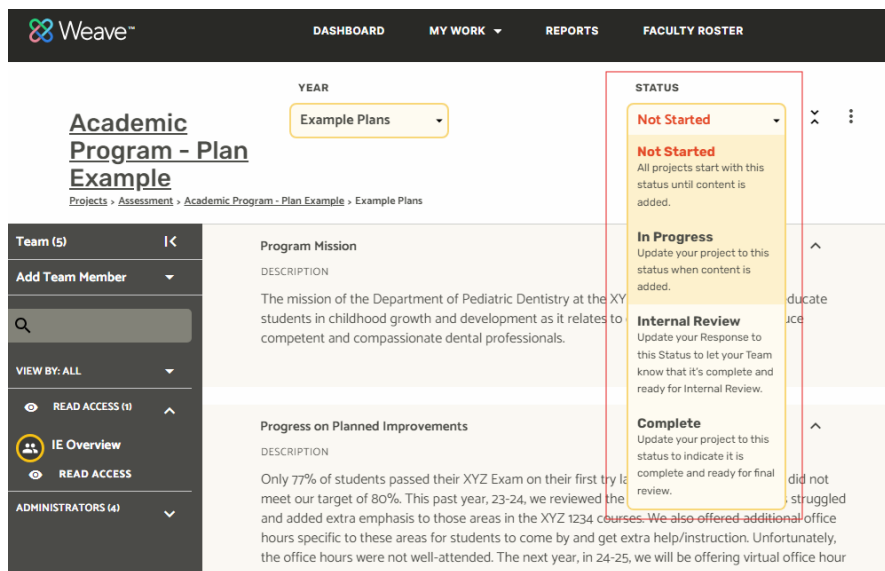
Weave™

DASHBOARD MY WORK REPORTS FACULTY ROSTER

Academic Program - Plan Example

Projects › Assessment › Academic Program - Plan Example › Example Plans

YEAR

Example Plans

STATUS

Not Started

Not Started
All projects start with this status until content is added.

In Progress
Update your project to this status when content is added.

Internal Review
Update your Response to this Status to let your Team know that it's complete and ready for Internal Review.

Complete
Update your project to this status to indicate it is complete and ready for final review.

Team (5)

Add Team Member

VIEW BY: ALL

READ ACCESS (1)

IE Overview

READ ACCESS

ADMINISTRATORS (4)

Program Mission

DESCRIPTION

The mission of the Department of Pediatric Dentistry at the XY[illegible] educate students in childhood growth and development as it relates to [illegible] uce competent and compassionate dental professionals.

Progress on Planned Improvements

DESCRIPTION

Only 77% of students passed their XYZ Exam on their first try la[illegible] did not meet our target of 80%. This past year, 23-24, we reviewed the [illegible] struggled and added extra emphasis to those areas in the XYZ 1234 courses. We also offered additional office hours specific to these areas for students to come by and get extra help/instruction. Unfortunately, the office hours were not well-attended. The next year, in 24-25, we will be offering virtual office hour